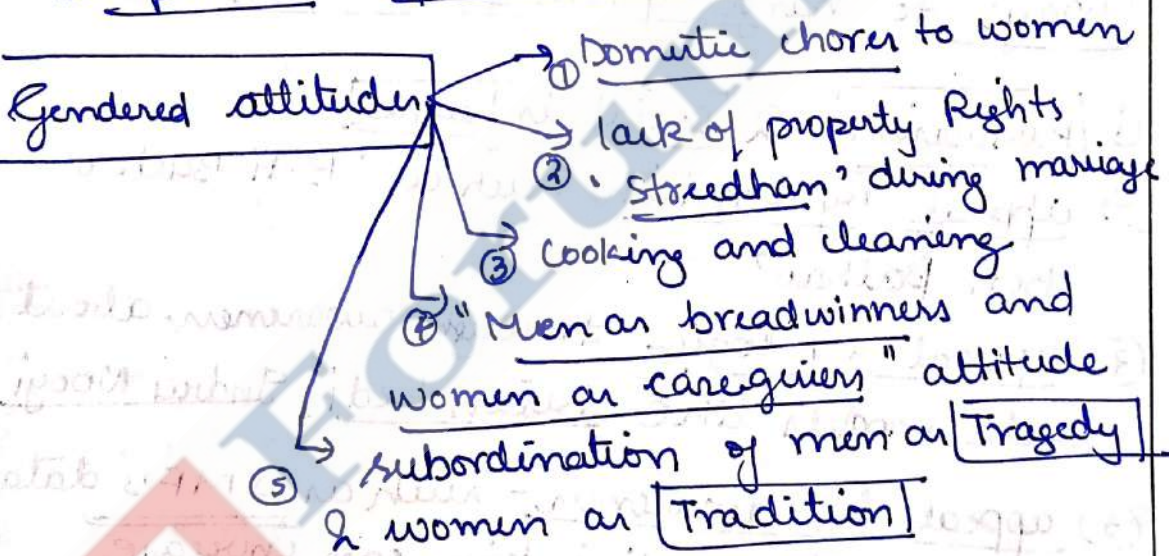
Gendered attitudes

① Domestic chores to women

lack of property Rights

② 'Streedhan' during marriage

③ Cooking and cleaning

④ "Men as breadwinners and women as caregivers" attitude

⑤ subordination of men as Tragedy & women as Tradition